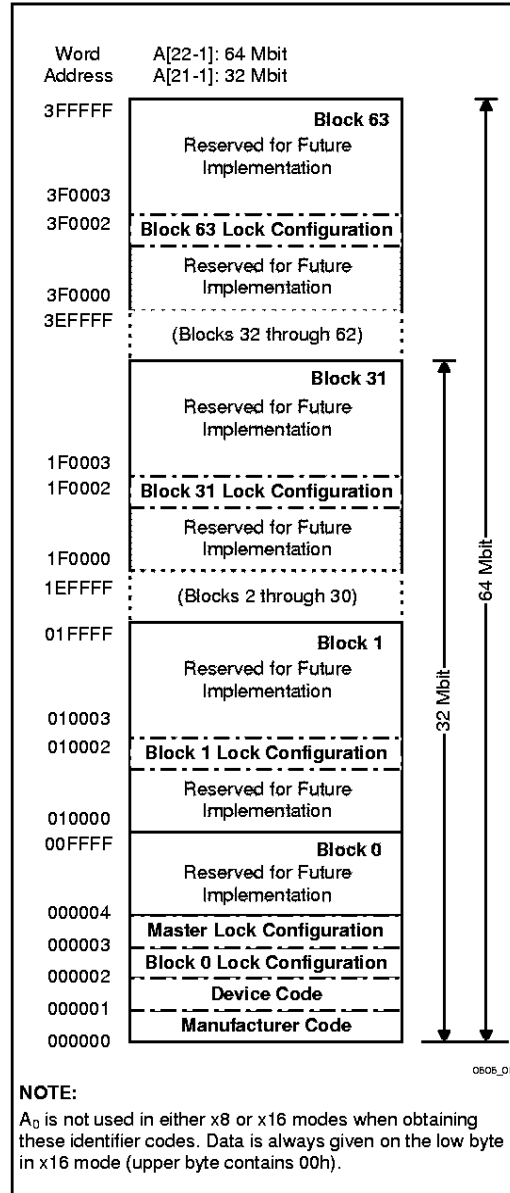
Word Address

A[22-1]: 64 Mbit
A[21-1]: 32 Mbit

3FFFFF

Block 63
Reserved for Future Implementation

3F0003
3F0002

Block 63 Lock Configuration

Reserved for Future Implementation

3F0000
3EFFFF

(Blocks 32 through 62)

Block 31
Reserved for Future Implementation

1F0003
1F0002

Block 31 Lock Configuration

Reserved for Future Implementation

1F0000
1EFFFF

(Blocks 2 through 30)

01FFFF

Block 1
Reserved for Future Implementation

010003
010002

Block 1 Lock Configuration

Reserved for Future Implementation

010000
00FFFF

Block 0
Reserved for Future Implementation

000004
Master Lock Configuration
000003
Block 0 Lock Configuration
000002
Device Code
000001
Manufacturer Code
000000

32 Mbit

64 Mbit

0606_0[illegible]

NOTE:
$A_0$ is not used in either x8 or x16 modes when obtaining these identifier codes. Data is always given on the low byte in x16 mode (upper byte contains 00h).